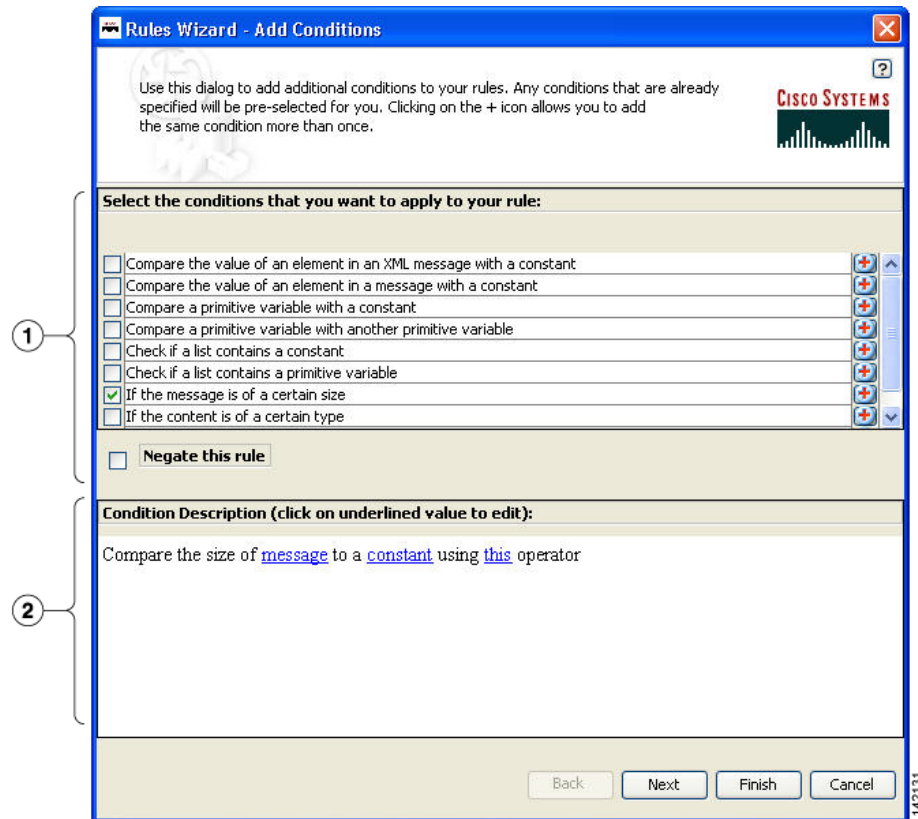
Rules Wizard - Add Conditions

?

Use this dialog to add additional conditions to your rules. Any conditions that are already specified will be pre-selected for you. Clicking on the + icon allows you to add the same condition more than once.

Cisco Systems

Select the conditions that you want to apply to your rule:

Compare the value of an element in an XML message with a constant
Compare the value of an element in a message with a constant
Compare a primitive variable with a constant
Compare a primitive variable with another primitive variable
Check if a list contains a constant
Check if a list contains a primitive variable
If the message is of a certain size
If the content is of a certain type

Negate this rule

1

Condition Description (click on underlined value to edit):

Compare the size of message to a constant using this operator

2

Back Next Finish Cancel

142131